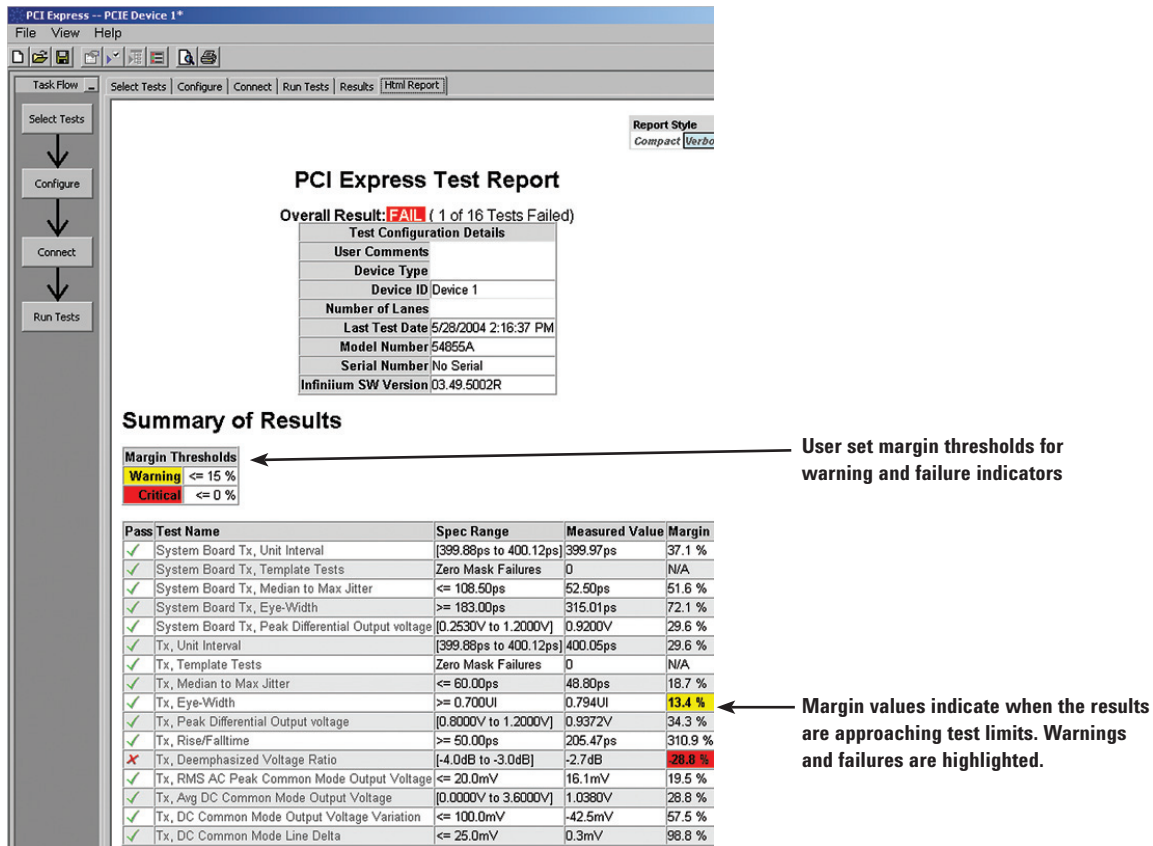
PCI Express -- PCIE Device 1*

File View Help

Task Flow

Select Tests

Configure

Connect

Run Tests

Select Tests | Configure | Connect | Run Tests | Results | Html Report

Report Style
Compact Verbo

PCI Express Test Report

Overall Result: FAIL ( 1 of 16 Tests Failed)

| Test Configuration Details | |
|---|---|
| User Comments | |
| Device Type | |
| Device ID | Device 1 |
| Number of Lanes | |
| Last Test Date | 5/28/2004 2:16:37 PM |
| Model Number | 54855A |
| Serial Number | No Serial |
| Infiniium SW Version | 03.49.5002R |

Summary of Results

| Margin Thresholds | |
|---|---|
| Warning | <= 15 % |
| Critical | <= 0 % |

User set margin thresholds for warning and failure indicators

| Pass | Test Name | Spec Range | Measured Value | Margin |
|---|---|---|---|---|
| ✓ | System Board Tx, Unit Interval | [399.88ps to 400.12ps] | 399.97ps | 37.1 % |
| ✓ | System Board Tx, Template Tests | Zero Mask Failures | 0 | N/A |
| ✓ | System Board Tx, Median to Max Jitter | <= 108.50ps | 52.50ps | 51.6 % |
| ✓ | System Board Tx, Eye-Width | >= 183.00ps | 315.01ps | 72.1 % |
| ✓ | System Board Tx, Peak Differential Output voltage | [0.2530V to 1.2000V] | 0.9200V | 29.6 % |
| ✓ | Tx, Unit Interval | [399.88ps to 400.12ps] | 400.05ps | 29.6 % |
| ✓ | Tx, Template Tests | Zero Mask Failures | 0 | N/A |
| ✓ | Tx, Median to Max Jitter | <= 60.00ps | 48.80ps | 18.7 % |
| ✓ | Tx, Eye-Width | >= 0.700UI | 0.794UI | 13.4 % |
| ✓ | Tx, Peak Differential Output voltage | [0.8000V to 1.2000V] | 0.9372V | 34.3 % |
| ✓ | Tx, Rise/Falltime | >= 50.00ps | 205.47ps | 310.9 % |
| ✗ | Tx, Deemphasized Voltage Ratio | [-4.0dB to -3.0dB] | -2.7dB | -28.8 % |
| ✓ | Tx, RMS AC Peak Common Mode Output Voltage | <= 20.0mV | 16.1mV | 19.5 % |
| ✓ | Tx, Avg DC Common Mode Output Voltage | [0.0000V to 3.6000V] | 1.0380V | 28.8 % |
| ✓ | Tx, DC Common Mode Output Voltage Variation | <= 100.0mV | -42.5mV | 57.5 % |
| ✓ | Tx, DC Common Mode Line Delta | <= 25.0mV | 0.3mV | 98.8 % |

Margin values indicate when the results are approaching test limits. Warnings and failures are highlighted.